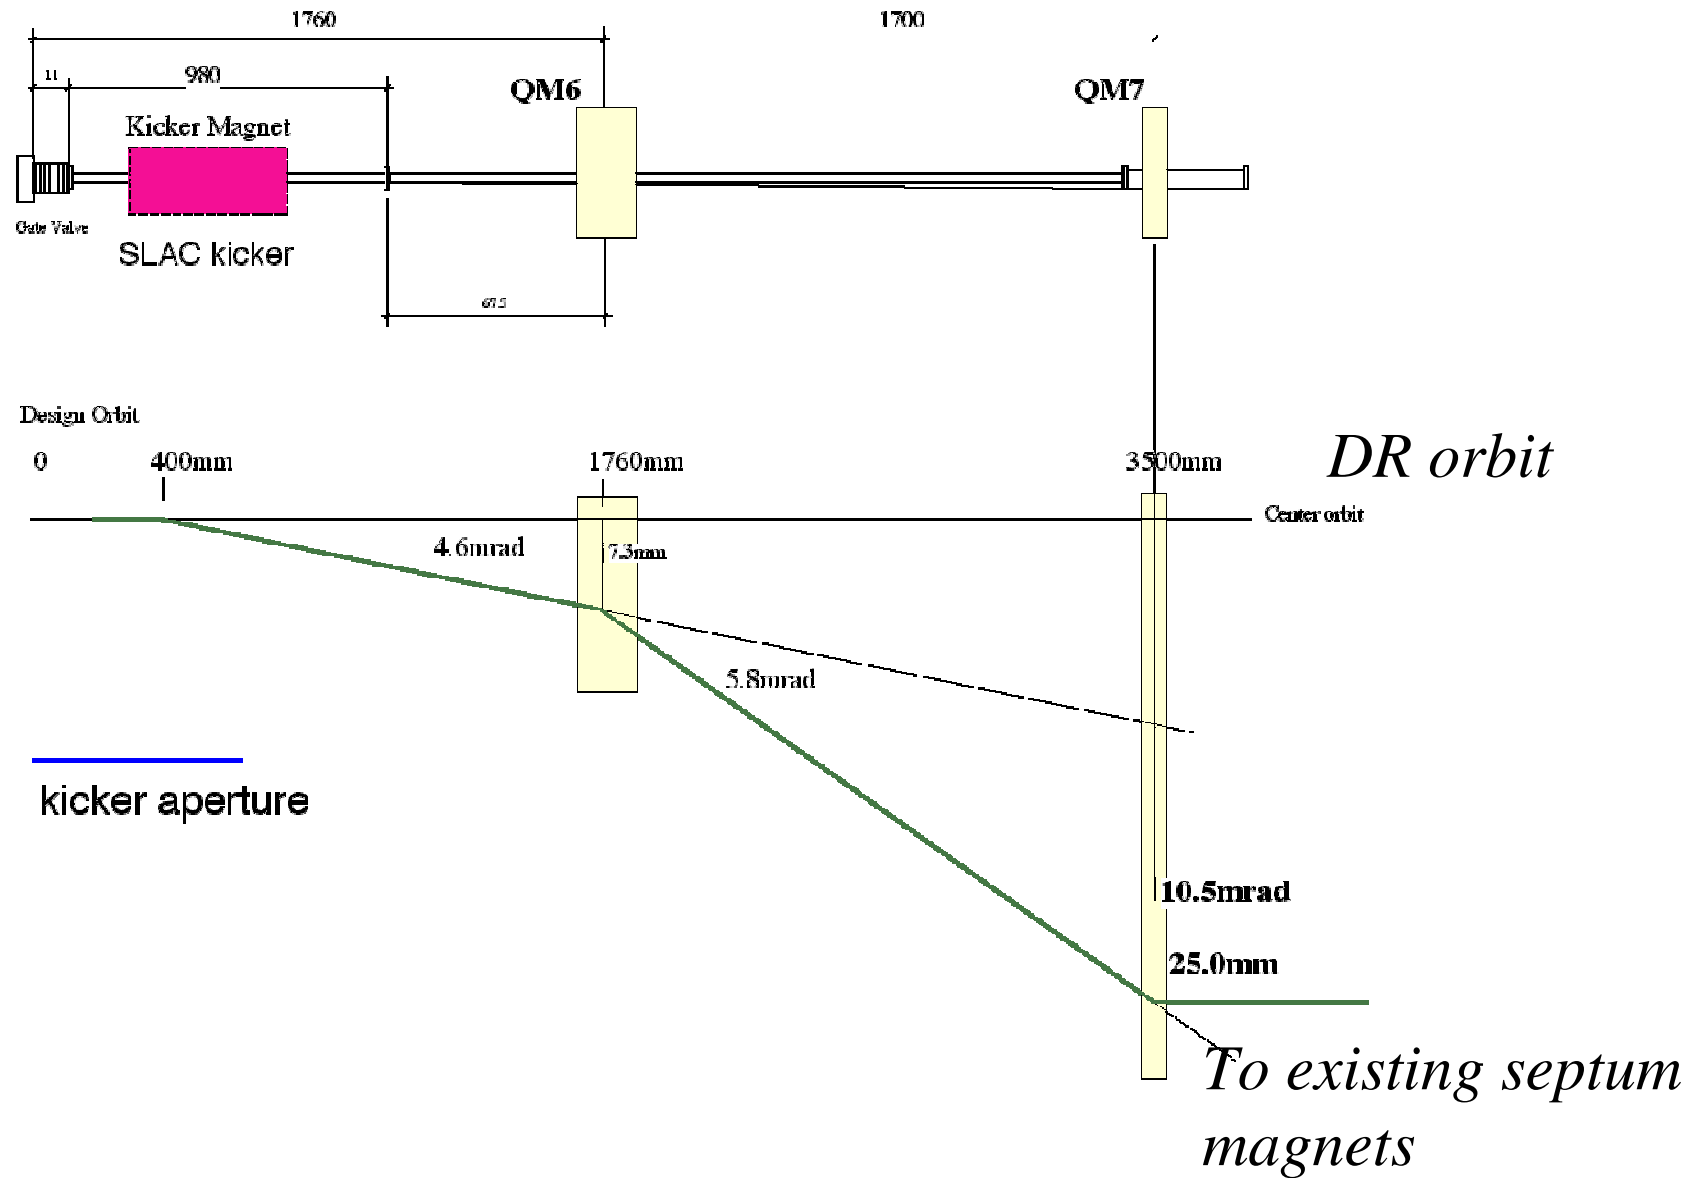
1760
1700
11
980
QM6
QM7
Kicker Magnet
Gate Valve
SLAC kicker
675
Design Orbit
0
400mm
1760mm
3500mm
DR orbit
Center orbit
4.6mrad
7.3mm
5.8mrad
kicker aperture
10.5mrad
25.0mm
To existing septum magnets